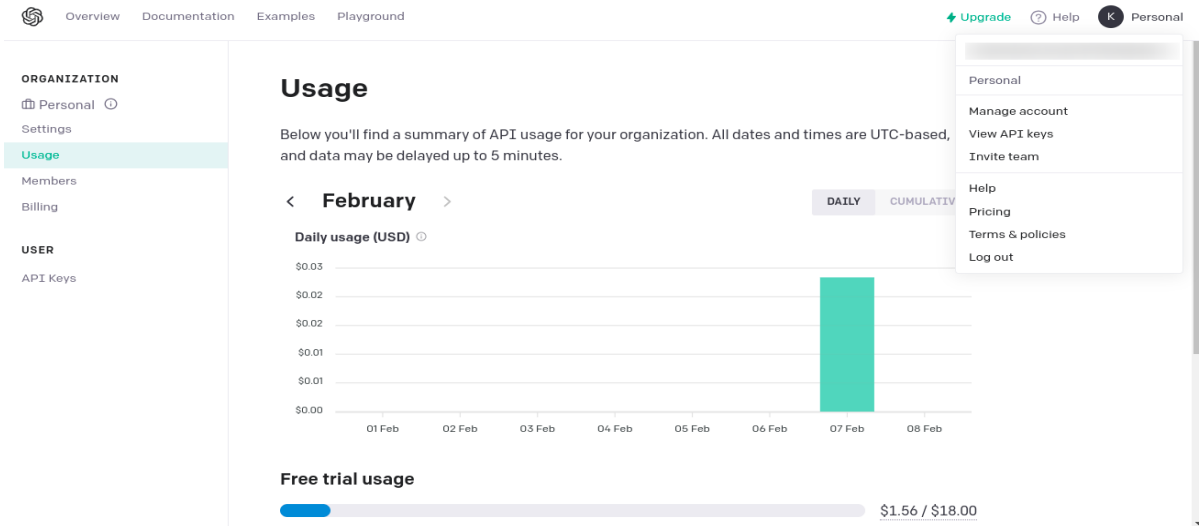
Overview Documentation Examples Playground

Upgrade Help K Personal

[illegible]

Personal

Manage account
View API keys
Invite team

Help
Pricing
Terms & policies
Log out

ORGANIZATION
Personal
Settings
Usage
Members
Billing

USER
API Keys

Usage

Below you'll find a summary of API usage for your organization. All dates and times are UTC-based, and data may be delayed up to 5 minutes.

February

DAILY CUMULATIV

Daily usage (USD)

$0.03
$0.02
$0.02
$0.01
$0.01
$0.00

01 Feb 02 Feb 03 Feb 04 Feb 05 Feb 06 Feb 07 Feb 08 Feb

Free trial usage

$1.56 / $18.00